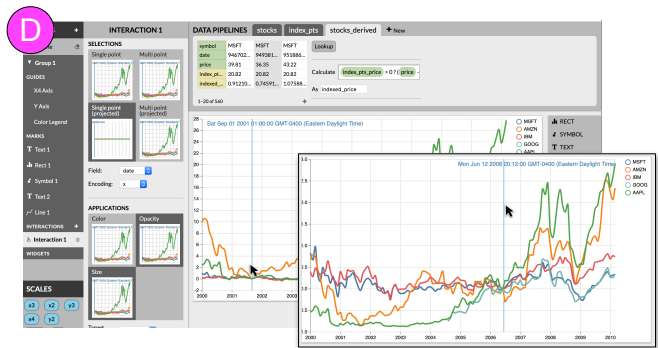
D

INTERACTION 1

SELECTIONS

Single point

Multi point

Single point (projected)

Multi point (projected)

Field: date

Encoding: x

APPLICATIONS

Color

Opacity

Size

Group 1

GUIDES

X4 Axis

Y Axis

Color Legend

MARKS

Text 1

Rect 1

Symbol 1

Text 2

Line 1

INTERACTIONS

Interaction 1

WIDGETS

SCALES

x3 x2 y3

x4 y2

DATA PIPELINES stocks index_pts stocks_derived + New

| symbol | MSFT | MSFT | MSFT |
|---|---|---|---|
| date | 946702... | 949381... | 951886... |
| price | 39.81 | 36.35 | 43.22 |
| index_pt... | 20.82 | 20.82 | 20.82 |
| indexed_... | 0.91210... | 0.74591... | 1.07588... |

1–20 of 560

Lookup

Calculate index_pts_price ÷ 0.? ( price

As indexed_price

Sat Sep 01 2001 01:00:00 GMT-0400 (Eastern Daylight Time)

MSFT
AMZN
IBM
GOOG
AAPL

RECT
SYMBOL
TEXT

Mon Jun 12 2006 20:12:00 GMT-0400 (Eastern Daylight Time)

MSFT
AMZN
IBM
GOOG
AAPL

2000 2001 2002 2003

2000 2001 2002 2003 2004 2005 2006 2007 2008 2009 2010